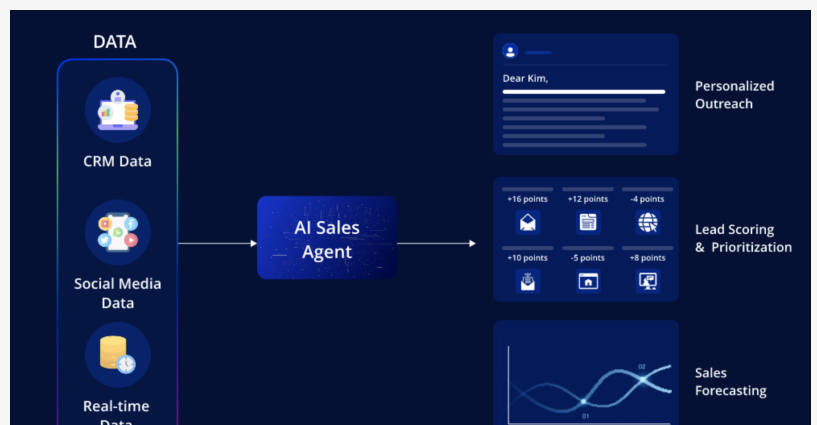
DATA

CRM Data

Social Media Data

Real-time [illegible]

AI Sales Agent

Dear Kim,

Personalized Outreach

+16 points
+12 points
-4 points
+10 points
-5 points
+8 points

Lead Scoring & Prioritization

02
01

Sales Forecasting